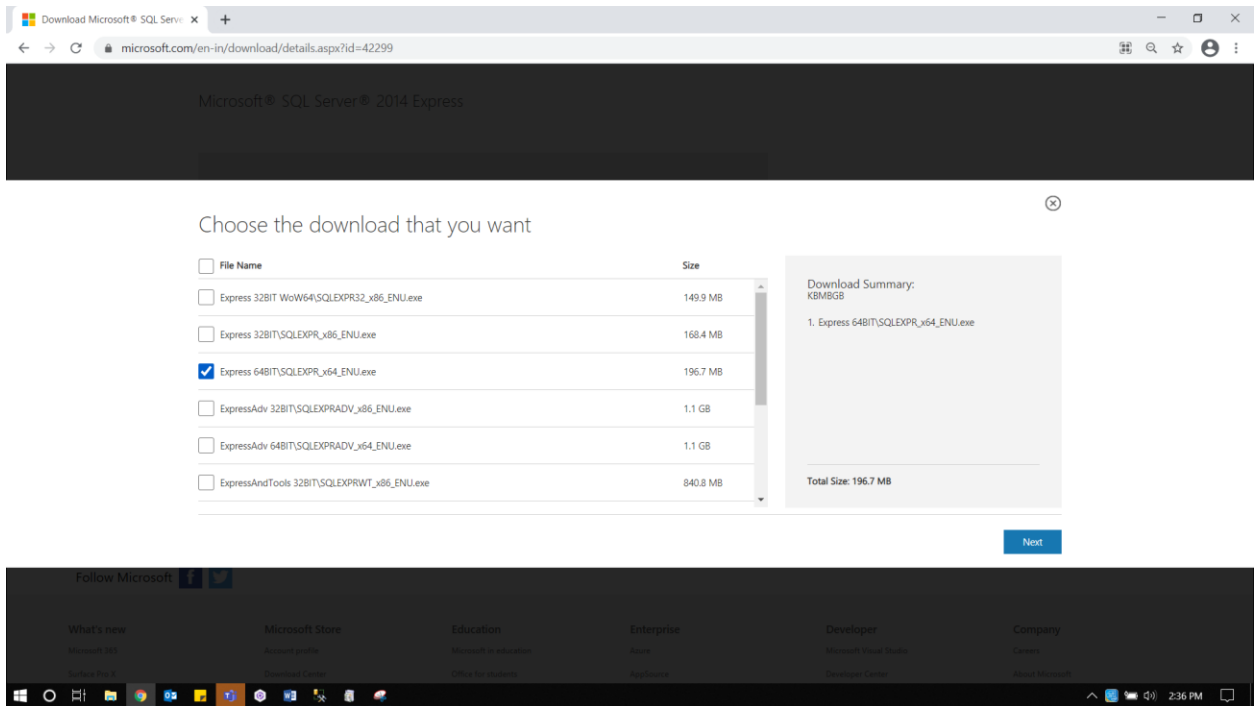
Download Microsoft® SQL Serv ×

microsoft.com/en-in/download/details.aspx?id=42299

Microsoft® SQL Server® 2014 Express

Choose the download that you want

| | File Name | Size |
|---|---|---|
| ☐ | Express 32BIT WoW64\SQLEXPR32_x86_ENU.exe | 149.9 MB |
| ☐ | Express 32BIT\SQLEXPR_x86_ENU.exe | 168.4 MB |
| ☑ | Express 64BIT\SQLEXPR_x64_ENU.exe | 196.7 MB |
| ☐ | ExpressAdv 32BIT\SQLEXPRADV_x86_ENU.exe | 1.1 GB |
| ☐ | ExpressAdv 64BIT\SQLEXPRADV_x64_ENU.exe | 1.1 GB |
| ☐ | ExpressAndTools 32BIT\SQLEXPRWT_x86_ENU.exe | 840.8 MB |

Download Summary:
KBMBGB

1. Express 64BIT\SQLEXPR_x64_ENU.exe

Total Size: 196.7 MB

Next

Follow Microsoft

What's new
Microsoft 365
Surface Pro X

Microsoft Store
Account profile
Download Center

Education
Microsoft in education
Office for students

Enterprise
Azure
AppSource

Developer
Microsoft Visual Studio
Developer Center

Company
Careers
About Microsoft

2:36 PM